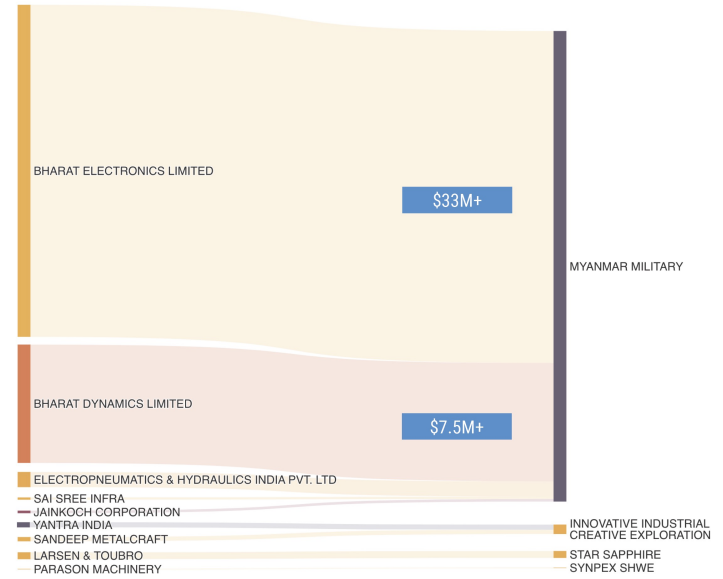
BHARAT ELECTRONICS LIMITED

$33M+

MYANMAR MILITARY

BHARAT DYNAMICS LIMITED

$7.5M+

ELECTROPNEUMATICS & HYDRAULICS INDIA PVT. LTD

SAI SREE INFRA

JAINKOCH CORPORATION

YANTRA INDIA

SANDEEP METALCRAFT

LARSEN & TOUBRO

PARASON MACHINERY

INNOVATIVE INDUSTRIAL CREATIVE EXPLORATION

STAR SAPPHIRE

SYNPEX SHWE